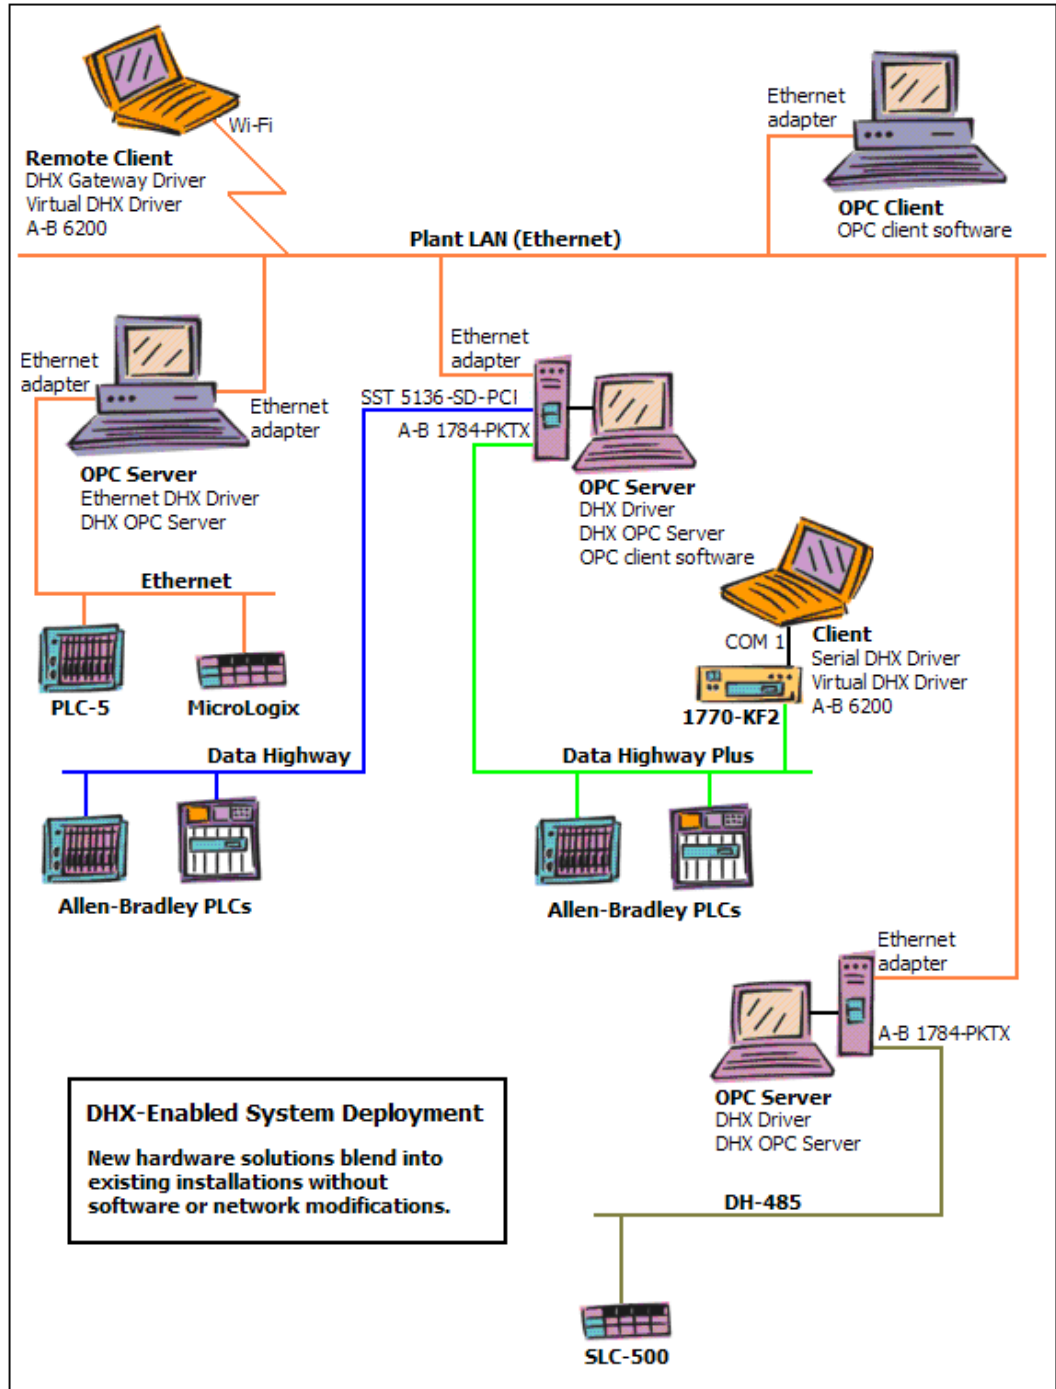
Wi-Fi

Remote Client
DHX Gateway Driver
Virtual DHX Driver
A-B 6200

Ethernet adapter

OPC Client
OPC client software

Plant LAN (Ethernet)

Ethernet adapter

Ethernet adapter

Ethernet adapter

SST 5136-SD-PCI

A-B 1784-PKTX

OPC Server
Ethernet DHX Driver
DHX OPC Server

OPC Server
DHX Driver
DHX OPC Server
OPC client software

Ethernet

COM 1

Client
Serial DHX Driver
Virtual DHX Driver
A-B 6200

PLC-5

MicroLogix

1770-KF2

Data Highway

Data Highway Plus

Allen-Bradley PLCs

Allen-Bradley PLCs

Ethernet adapter

A-B 1784-PKTX

OPC Server
DHX Driver
DHX OPC Server

DHX-Enabled System Deployment

New hardware solutions blend into existing installations without software or network modifications.

DH-485

SLC-500